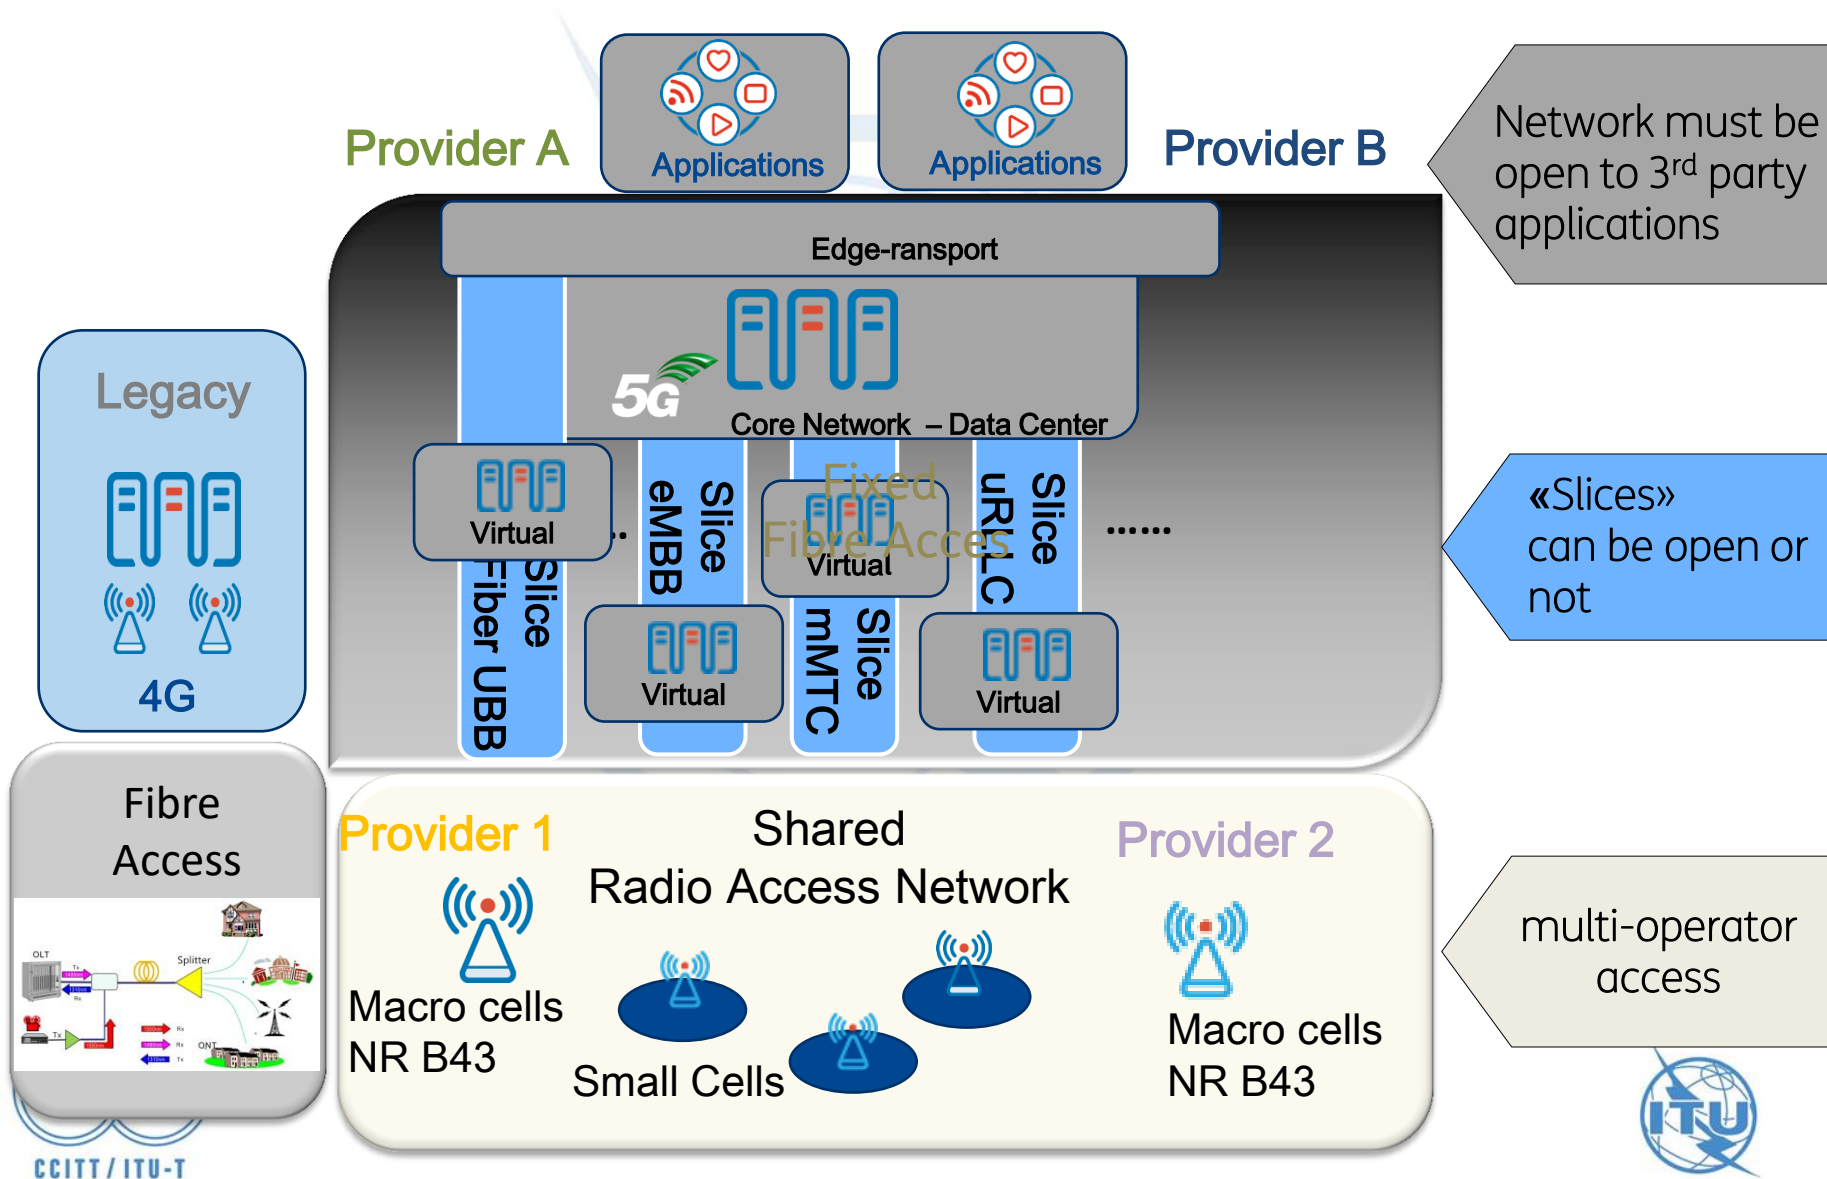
Provider A

Applications

Applications

Provider B

Network must be open to 3rd party applications

Edge-ransport

5G

Core Network – Data Center

Legacy

4G

Virtual

Slice Fiber UBB

Slice eMBB

Fixed Fibre Acces

Virtual

Slice mMTC

Slice uRLLC

Virtual

Virtual

......

«Slices» can be open or not

Fibre Access

OLT

Splitter

ONT

Provider 1

Macro cells NR B43

Shared Radio Access Network

Small Cells

Provider 2

Macro cells NR B43

multi-operator access

CCITT / ITU-T

ITU